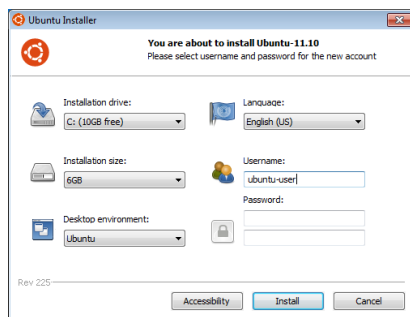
Ubuntu Installer

You are about to install Ubuntu-11.10
Please select username and password for the new account

Installation drive:
C: (10GB free)

Language:
English (US)

Installation size:
6GB

Username:
ubuntu-user

Password:

Desktop environment:
Ubuntu

Rev 225

Accessibility
Install
Cancel